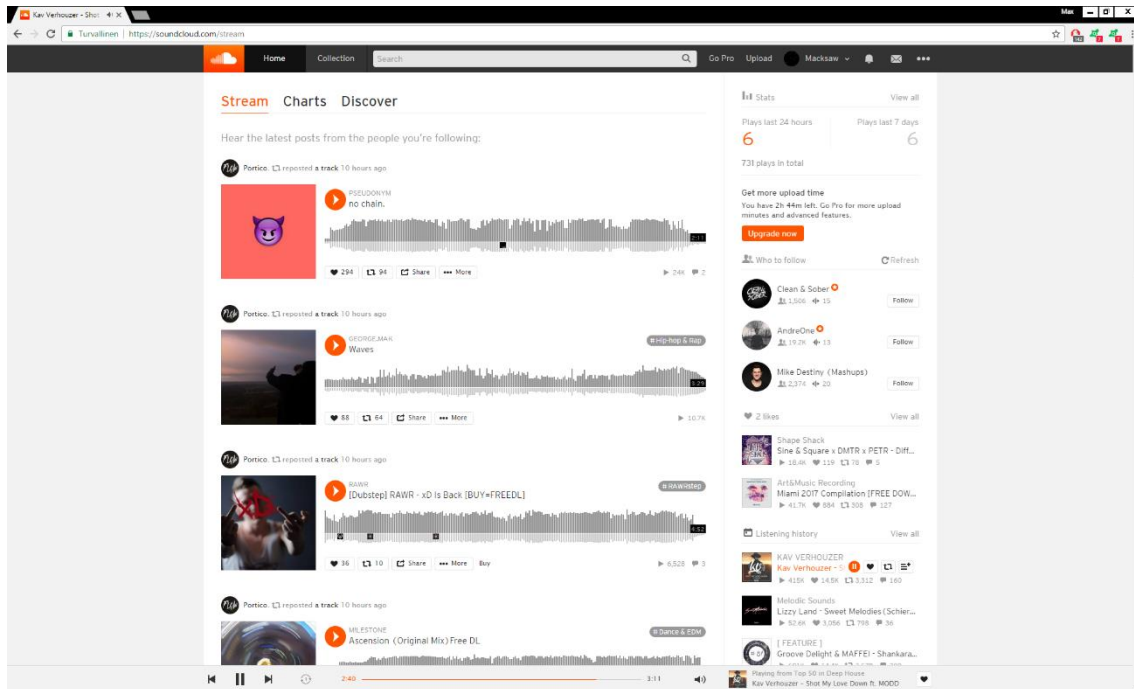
Kav Verhouzer - Shot ×

Max

Turvallinen | https://soundcloud.com/stream

Home Collection Search Go Pro Upload Macksaw

Stream Charts Discover

Hear the latest posts from the people you're following:

Portico. reposted a track 10 hours ago

PSEUDONYM
no chain.

294 94 Share More 24K 2

Portico. reposted a track 10 hours ago

GEORGE.MAK
Waves
# Hip-hop & Rap

5:29

88 64 Share More 10.7K

Portico. reposted a track 10 hours ago

RAWR
[Dubstep] RAWR - xD Is Back [BUY=FREEDL]
# RAWRstep

4:52

36 10 Share More Buy 6,528 3

Portico. reposted a track 10 hours ago

MILESTONE
Ascension (Original Mix) Free DL
# Dance & EDM

Stats View all

Plays last 24 hours 6
Plays last 7 days 6

731 plays in total

Get more upload time
You have 2h 44m left. Go Pro for more upload minutes and advanced features.

Upgrade now

Who to follow Refresh

Clean & Sober
1,506 15 Follow

AndreOne
19.2K 13 Follow

Mike Destiny (Mashups)
2,374 20 Follow

2 likes View all

Shape Shack
Sine & Square x DMTR x PETR - Diff...
18.4K 119 78 5

Art&Music Recording
Miami 2017 Compilation [FREE DOW...
41.7K 584 208 127

Listening history View all

KAV VERHOUZER
Kav Verhouzer - S
415K 14.5K 3,312 160

Melodic Sounds
Lizzy Land - Sweet Melodies (Schier...
52.6K 3,056 798 36

[ FEATURE ]
Groove Delight & MAFFEI - Shankara...

2:40 3:11

Playing from Top 50 in Deep House
Kav Verhouzer - Shot My Love Down ft. MOOD